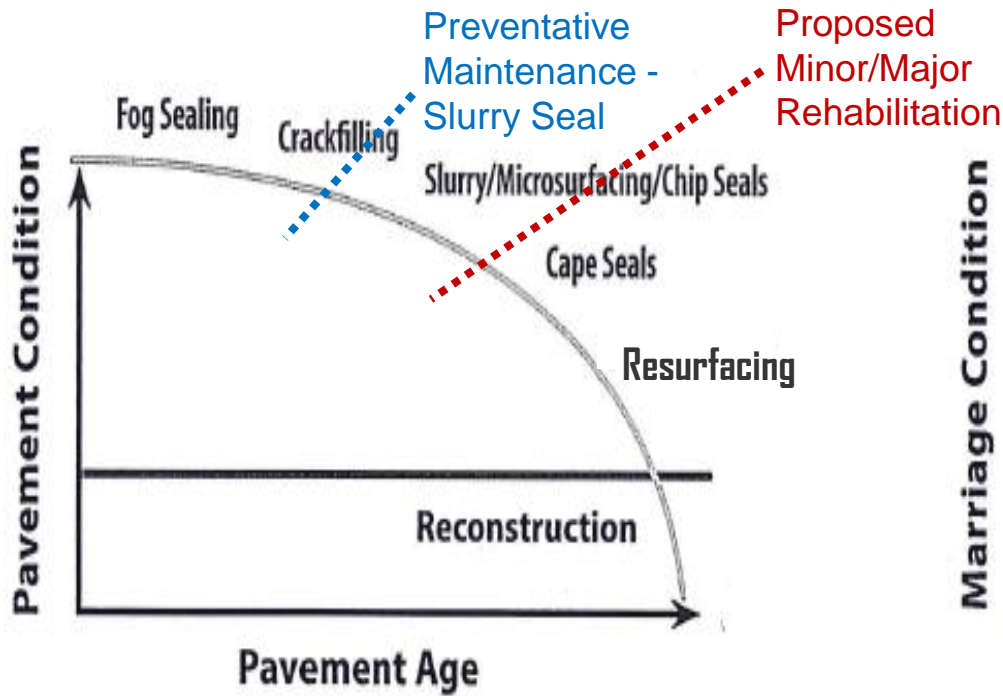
Preventative Maintenance - Slurry Seal

Proposed Minor/Major Rehabilitation

Fog Sealing

Crackfilling

Slurry/Microsurfacing/Chip Seals

Cape Seals

Resurfacing

Reconstruction

Pavement Condition

Pavement Age

Marriage Condition